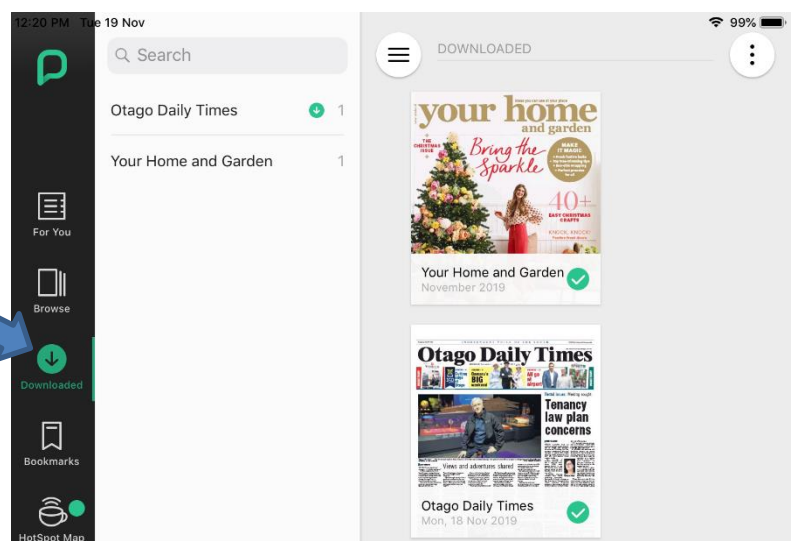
12:20 PM Tue 19 Nov
99%

Search

Otago Daily Times 1

Your Home and Garden 1

For You

Browse

Downloaded

Bookmarks

HotSpot Map

DOWNLOADED

your home and garden
THE CHRISTMAS ISSUE
Bring the Sparkle
MAKE IT MAGIC
40+ EASY CHRISTMAS CRAFTS

Your Home and Garden
November 2019

Otago Daily Times
Tenancy law plan concerns
Views and adventures shared

Otago Daily Times
Mon, 18 Nov 2019